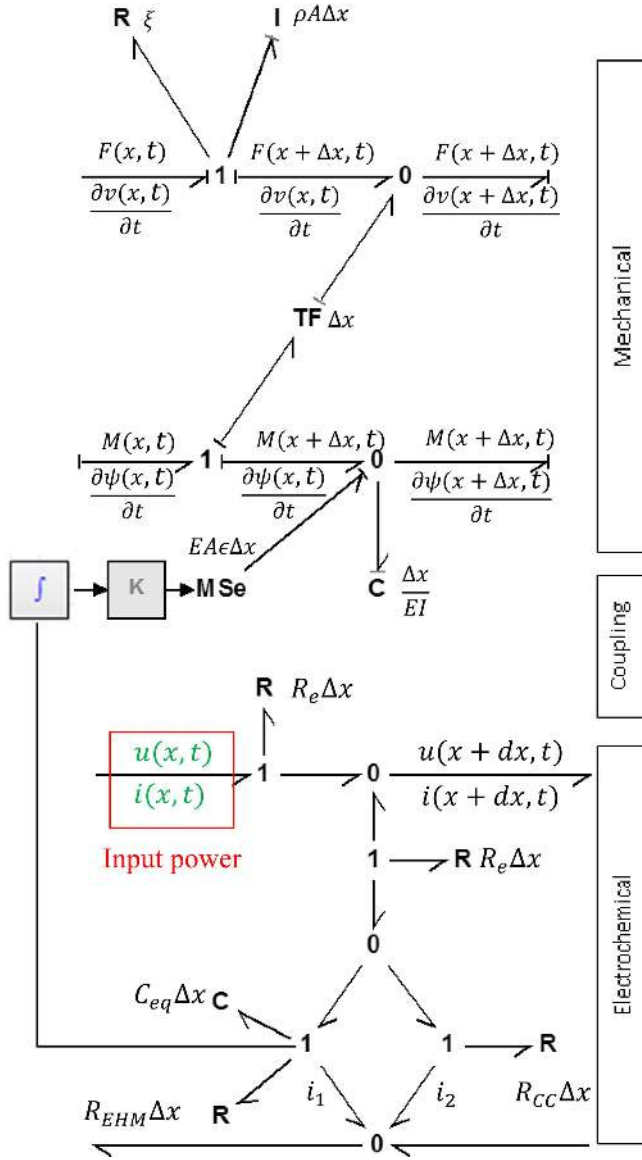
R $\xi$
I $\rho A \Delta x$

$F(x,t)$
$\frac{\partial v(x,t)}{\partial t}$
1
$F(x+\Delta x,t)$
$\frac{\partial v(x,t)}{\partial t}$
0
$F(x+\Delta x,t)$
$\frac{\partial v(x+\Delta x,t)}{\partial t}$

TF $\Delta x$

$M(x,t)$
$\frac{\partial \psi(x,t)}{\partial t}$
1
$M(x+\Delta x,t)$
$\frac{\partial \psi(x,t)}{\partial t}$
0
$M(x+\Delta x,t)$
$\frac{\partial \psi(x+\Delta x,t)}{\partial t}$

$EA\epsilon\Delta x$
$\int$
K
MSe
C $\frac{\Delta x}{EI}$

Mechanical
Coupling

R $R_e\Delta x$
$u(x,t)$
$i(x,t)$
1
0
$u(x+dx,t)$
$i(x+dx,t)$
Input power
1
R $R_e\Delta x$
0
$C_{eq}\Delta x$ C
1
1
R
$i_1$
$i_2$
$R_{CC}\Delta x$
$R_{EHM}\Delta x$
R
0

Electrochemical